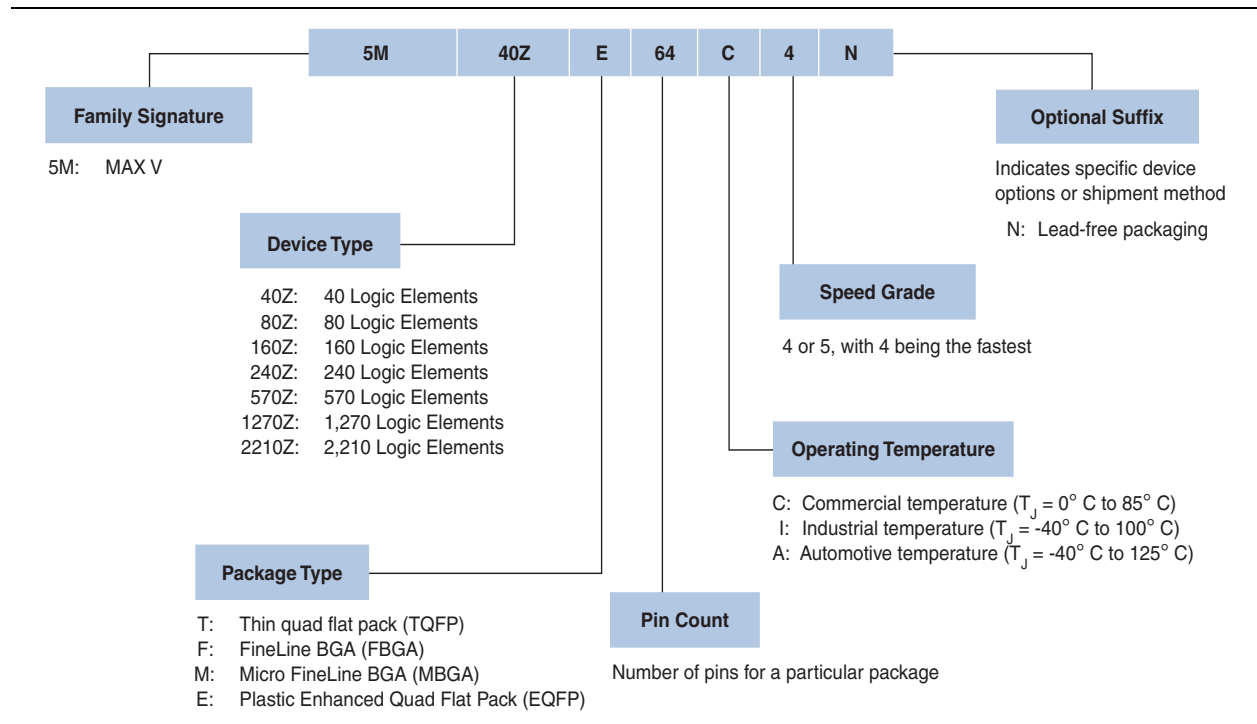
| 5M | 40Z | E | 64 | C | 4 | N |
|---|---|---|---|---|---|---|

Family Signature

5M: MAX V

Device Type

40Z: 40 Logic Elements
80Z: 80 Logic Elements
160Z: 160 Logic Elements
240Z: 240 Logic Elements
570Z: 570 Logic Elements
1270Z: 1,270 Logic Elements
2210Z: 2,210 Logic Elements

Package Type

T: Thin quad flat pack (TQFP)
F: FineLine BGA (FBGA)
M: Micro FineLine BGA (MBGA)
E: Plastic Enhanced Quad Flat Pack (EQFP)

Pin Count

Number of pins for a particular package

Operating Temperature

C: Commercial temperature ($T_J$ = 0° C to 85° C)
I: Industrial temperature ($T_J$ = -40° C to 100° C)
A: Automotive temperature ($T_J$ = -40° C to 125° C)

Speed Grade

4 or 5, with 4 being the fastest

Optional Suffix

Indicates specific device options or shipment method

N: Lead-free packaging